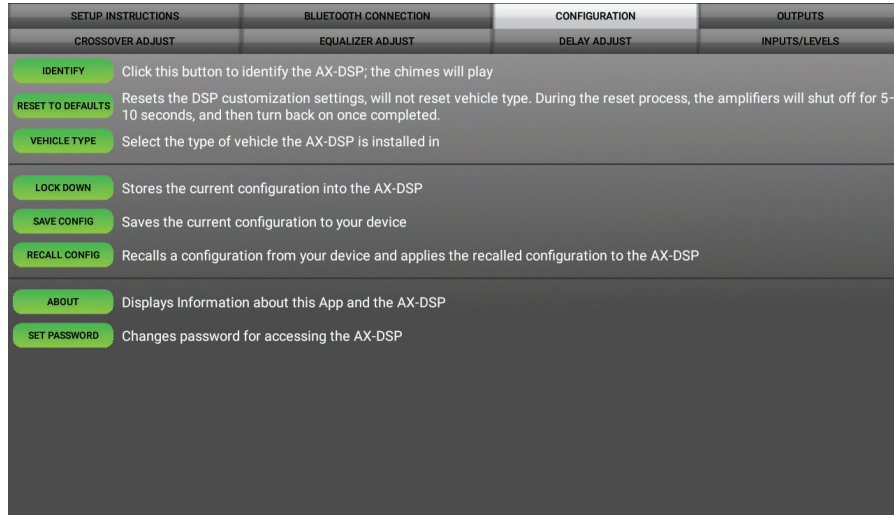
SETUP INSTRUCTIONS BLUETOOTH CONNECTION CONFIGURATION OUTPUTS
CROSSOVER ADJUST EQUALIZER ADJUST DELAY ADJUST INPUTS/LEVELS

IDENTIFY Click this button to identify the AX-DSP; the chimes will play

RESET TO DEFAULTS Resets the DSP customization settings, will not reset vehicle type. During the reset process, the amplifiers will shut off for 5-10 seconds, and then turn back on once completed.

VEHICLE TYPE Select the type of vehicle the AX-DSP is installed in

LOCK DOWN Stores the current configuration into the AX-DSP

SAVE CONFIG Saves the current configuration to your device

RECALL CONFIG Recalls a configuration from your device and applies the recalled configuration to the AX-DSP

ABOUT Displays Information about this App and the AX-DSP

SET PASSWORD Changes password for accessing the AX-DSP